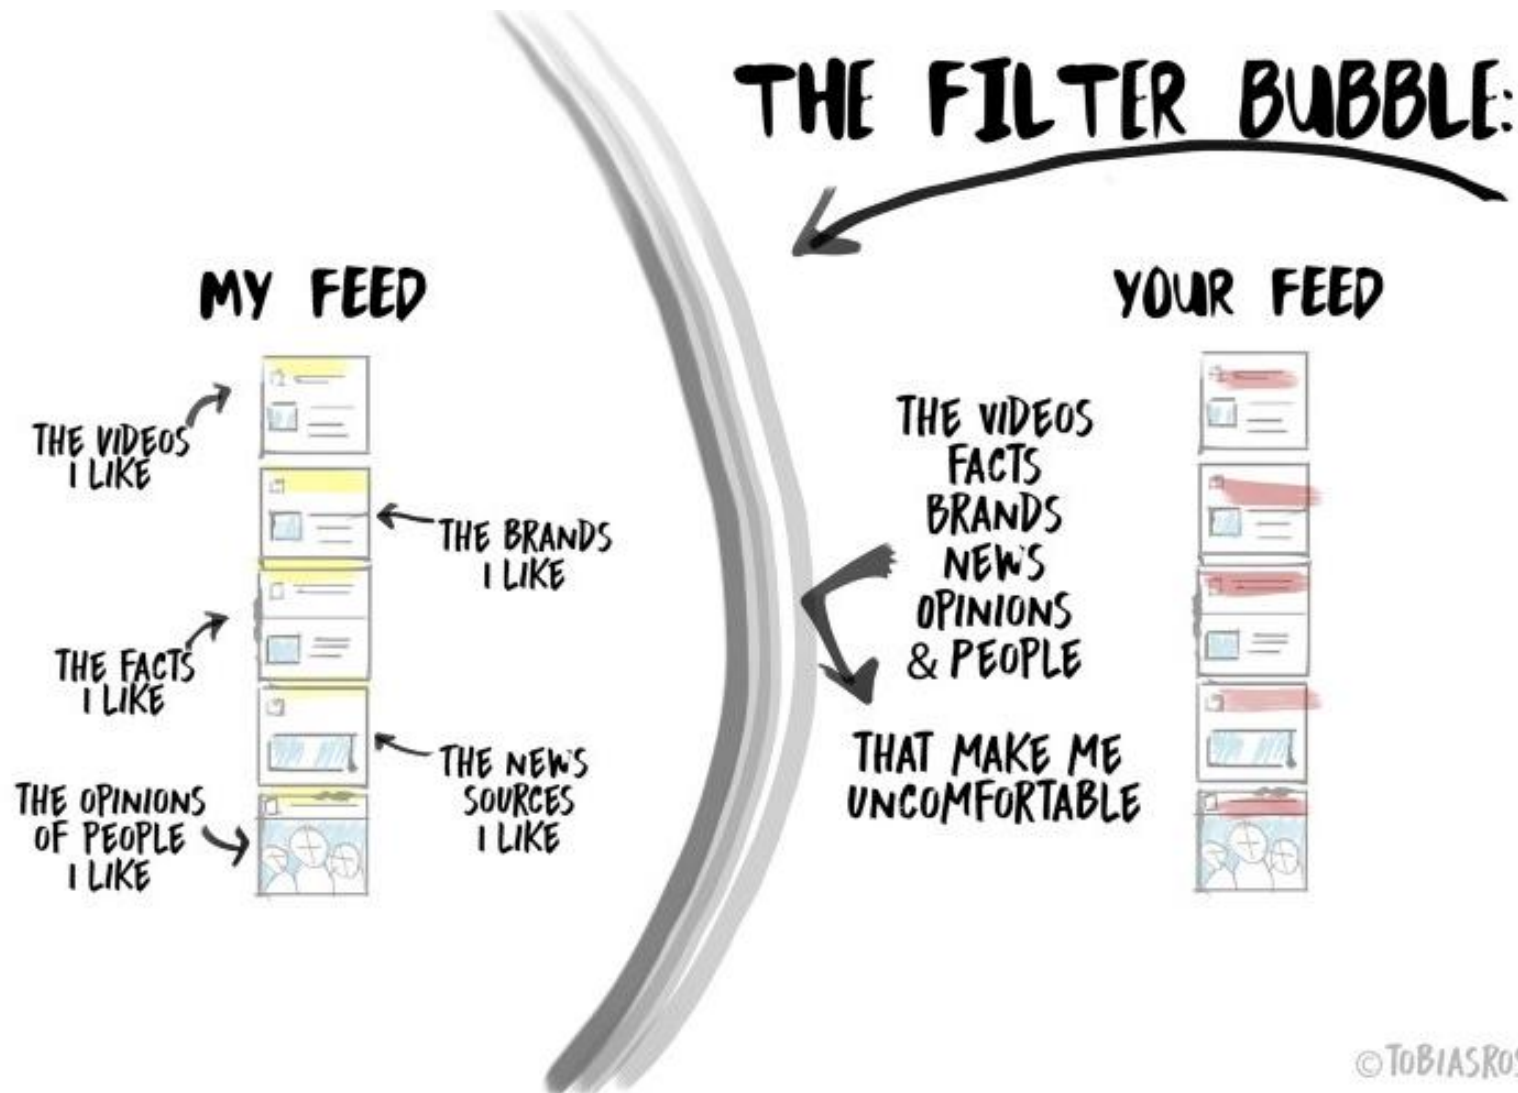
THE FILTER BUBBLE:

MY FEED

THE VIDEOS I LIKE

THE BRANDS I LIKE

THE FACTS I LIKE

THE NEWS SOURCES I LIKE

THE OPINIONS OF PEOPLE I LIKE

YOUR FEED

THE VIDEOS FACTS BRANDS NEWS OPINIONS & PEOPLE

THAT MAKE ME UNCOMFORTABLE

©TOBIASRO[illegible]